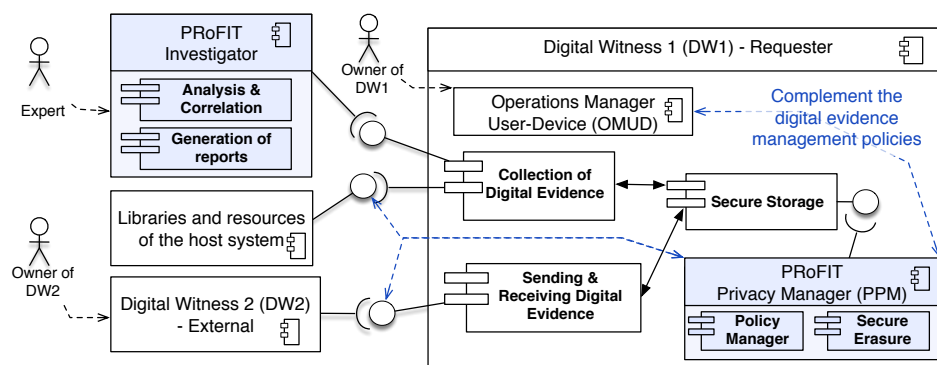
PRoFIT Investigator

Analysis & Correlation

Generation of reports

Expert

Owner of DW1

Digital Witness 1 (DW1) - Requester

Operations Manager User-Device (OMUD)

Complement the digital evidence management policies

Collection of Digital Evidence

Secure Storage

Libraries and resources of the host system

Owner of DW2

Sending & Receiving Digital Evidence

PRoFIT Privacy Manager (PPM)

Digital Witness 2 (DW2) - External

Policy Manager

Secure Erasure